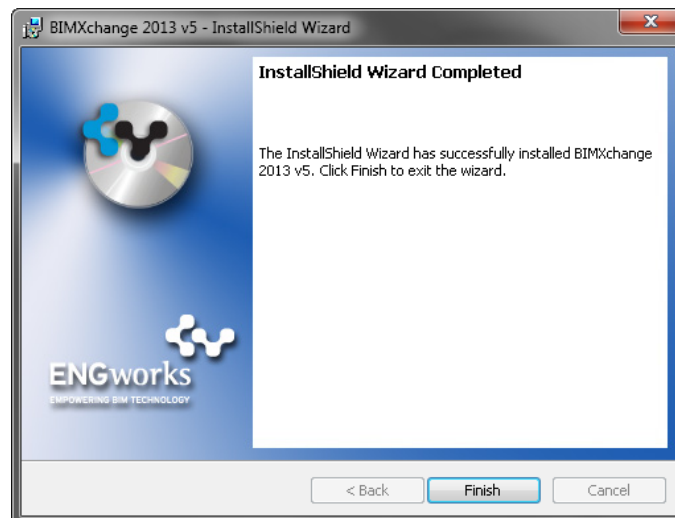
BIMXchange 2013 v5 - InstallShield Wizard

InstallShield Wizard Completed

The InstallShield Wizard has successfully installed BIMXchange 2013 v5. Click Finish to exit the wizard.

ENGworks
EMPOWERING BIM TECHNOLOGY

< Back
Finish
Cancel